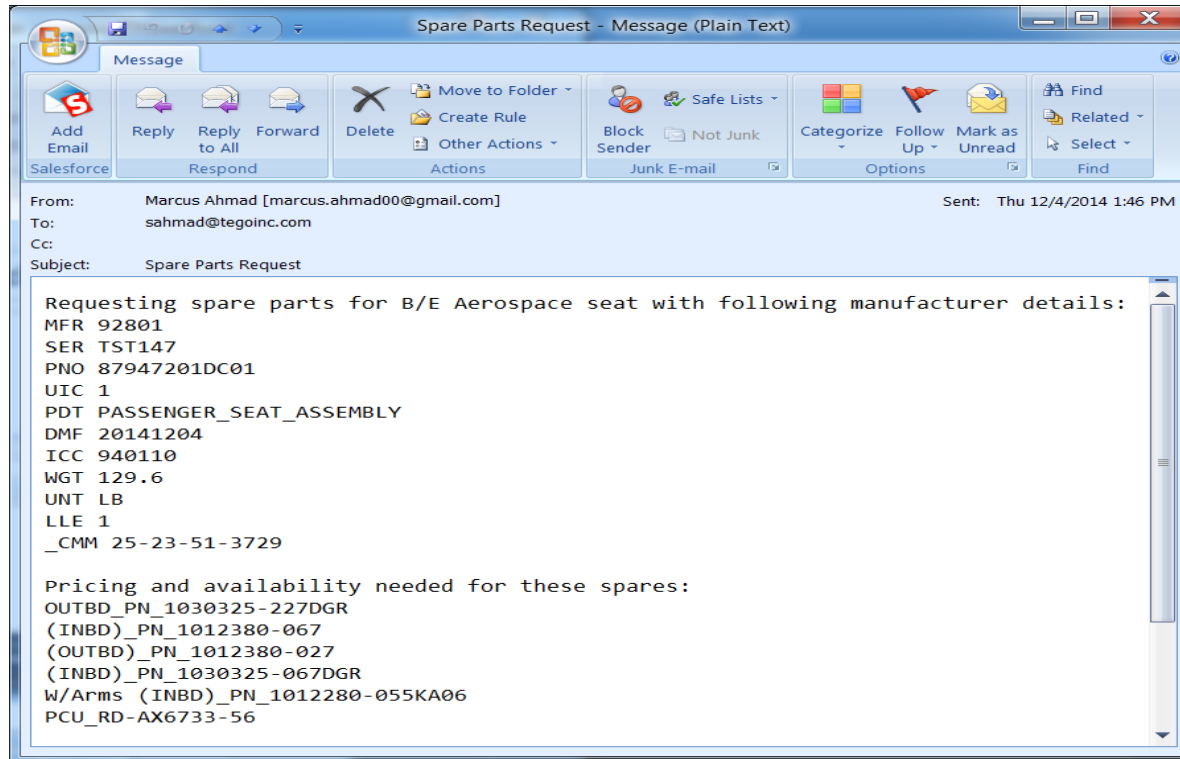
Spare Parts Request - Message (Plain Text)

Message

Add Email
Salesforce

Reply
Reply to All
Forward
Respond

Delete
Move to Folder
Create Rule
Other Actions
Actions

Block Sender
Safe Lists
Not Junk
Junk E-mail

Categorize
Follow Up
Mark as Unread
Options

Find
Related
Select
Find

From: Marcus Ahmad [marcus.ahmad00@gmail.com]
Sent: Thu 12/4/2014 1:46 PM
To: sahmad@tegoinc.com
Cc:
Subject: Spare Parts Request

Requesting spare parts for B/E Aerospace seat with following manufacturer details:
MFR 92801
SER TST147
PNO 87947201DC01
UIC 1
PDT PASSENGER_SEAT_ASSEMBLY
DMF 20141204
ICC 940110
WGT 129.6
UNT LB
LLE 1
_CMM 25-23-51-3729

Pricing and availability needed for these spares:
OUTBD_PN_1030325-227DGR
(INBD)_PN_1012380-067
(OUTBD)_PN_1012380-027
(INBD)_PN_1030325-067DGR
W/Arms (INBD)_PN_1012280-055KA06
PCU_RD-AX6733-56